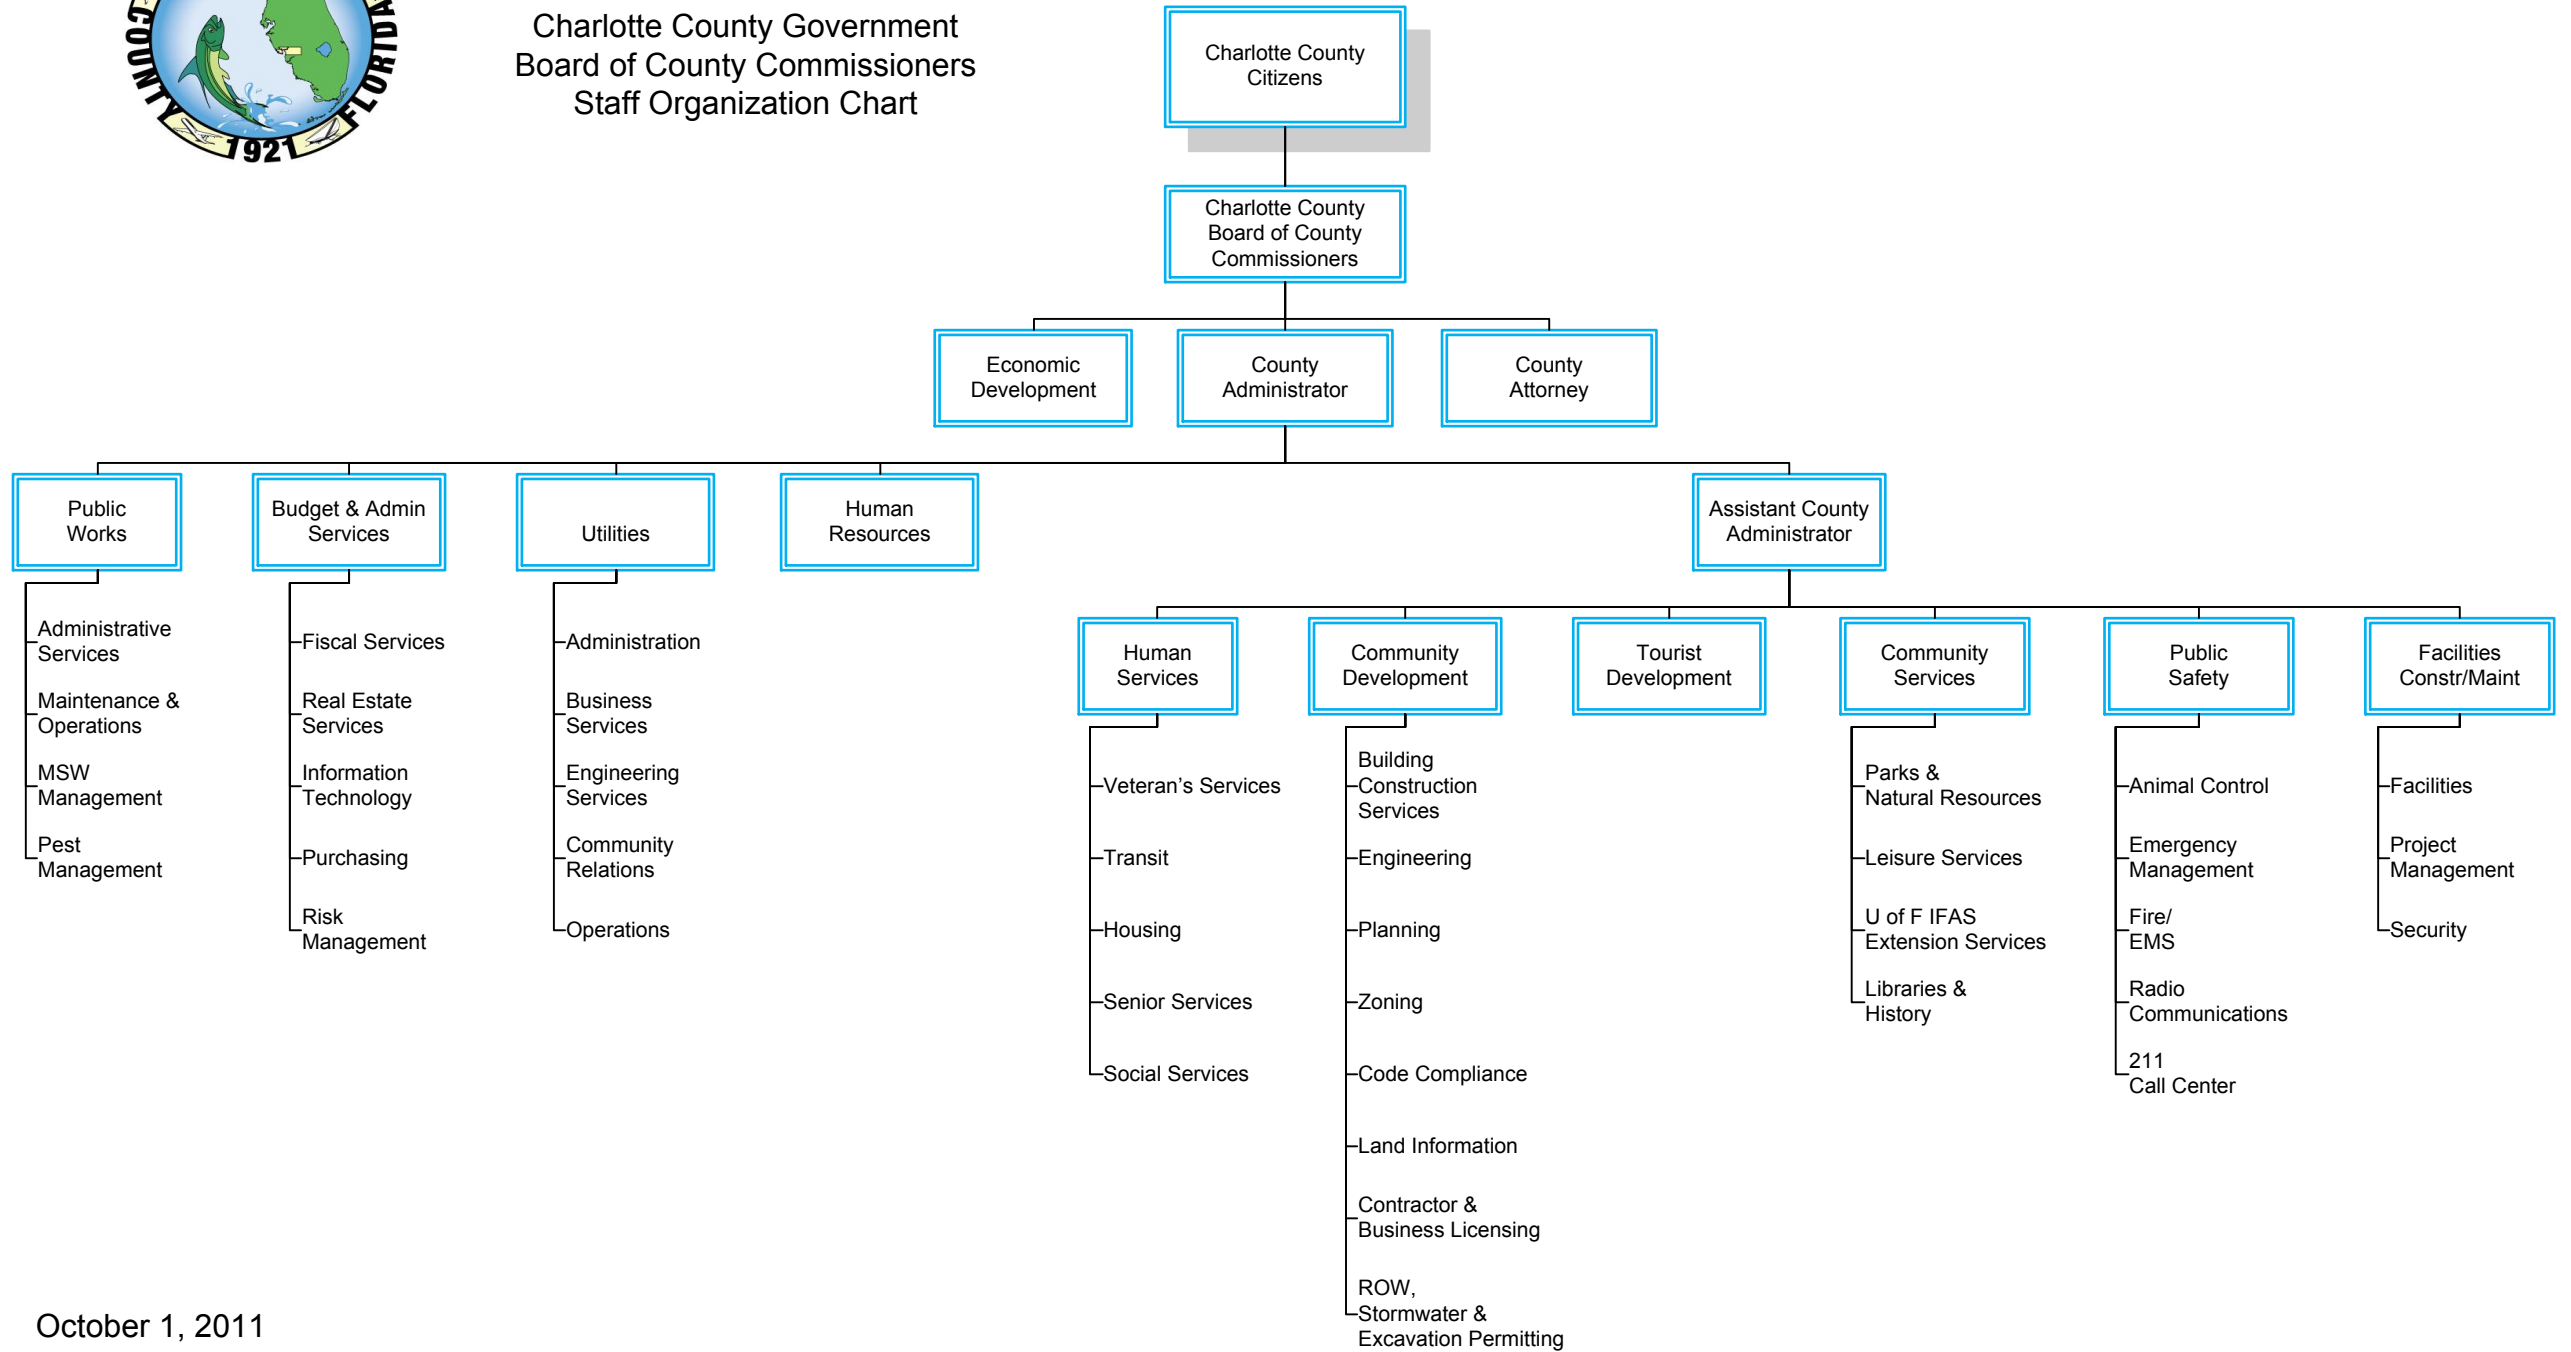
COUNTY FLORIDA 1921

Charlotte County Government
Board of County Commissioners
Staff Organization Chart

Charlotte County Citizens

Charlotte County Board of County Commissioners

Economic Development

County Administrator

County Attorney

Public Works

Administrative Services

Maintenance & Operations

MSW Management

Pest Management

Budget & Admin Services

Fiscal Services

Real Estate Services

Information Technology

Purchasing

Risk Management

Utilities

Administration

Business Services

Engineering Services

Community Relations

Operations

Human Resources

Assistant County Administrator

Human Services

Veteran's Services

Transit

Housing

Senior Services

Social Services

Community Development

Building Construction Services

Engineering

Planning

Zoning

Code Compliance

Land Information

Contractor & Business Licensing

ROW, Stormwater & Excavation Permitting

Tourist Development

Community Services

Parks & Natural Resources

Leisure Services

U of F IFAS Extension Services

Libraries & History

Public Safety

Animal Control

Emergency Management

Fire/ EMS

Radio Communications

211 Call Center

Facilities Constr/Maint

Facilities

Project Management

Security

October 1, 2011